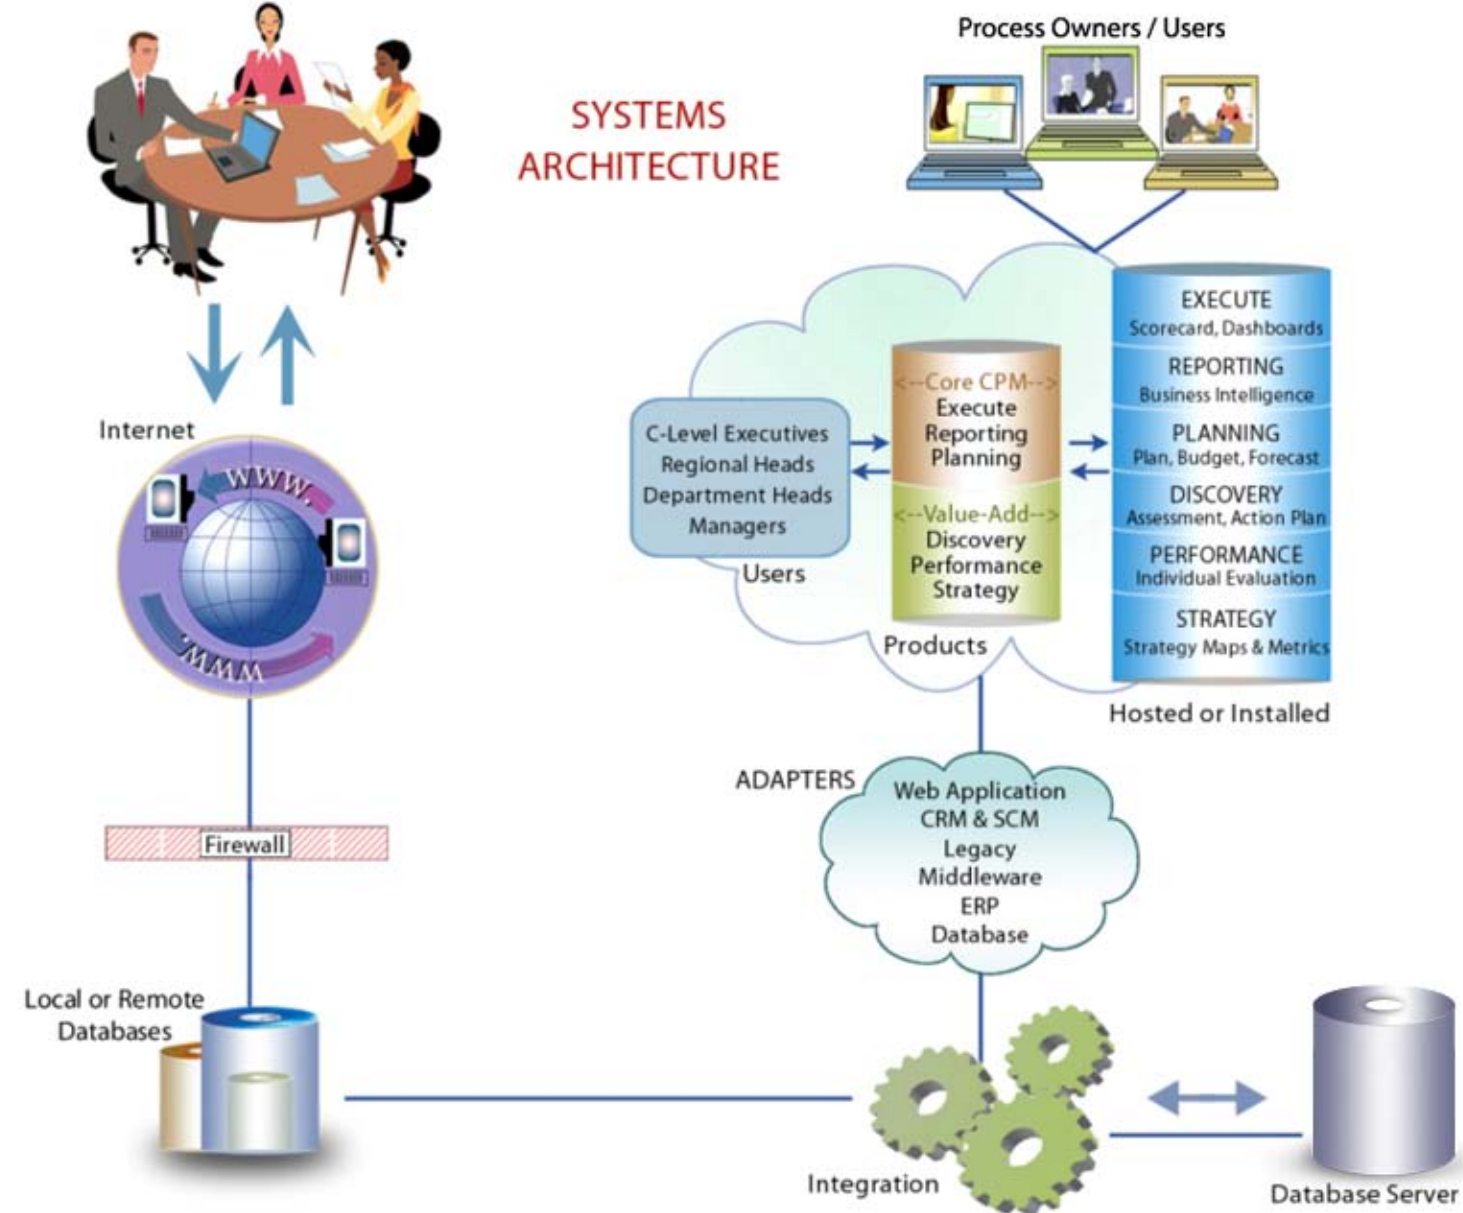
SYSTEMS ARCHITECTURE

Process Owners / Users

Internet

WWW.

WWW.

C-Level Executives
Regional Heads
Department Heads
Managers

Users

<--Core CPM-->
Execute
Reporting
Planning

<--Value-Add-->
Discovery
Performance
Strategy

Products

EXECUTE
Scorecard, Dashboards

REPORTING
Business Intelligence

PLANNING
Plan, Budget, Forecast

DISCOVERY
Assessment, Action Plan

PERFORMANCE
Individual Evaluation

STRATEGY
Strategy Maps & Metrics

Hosted or Installed

ADAPTERS

Web Application
CRM & SCM
Legacy
Middleware
ERP
Database

Firewall

Local or Remote Databases

Integration

Database Server